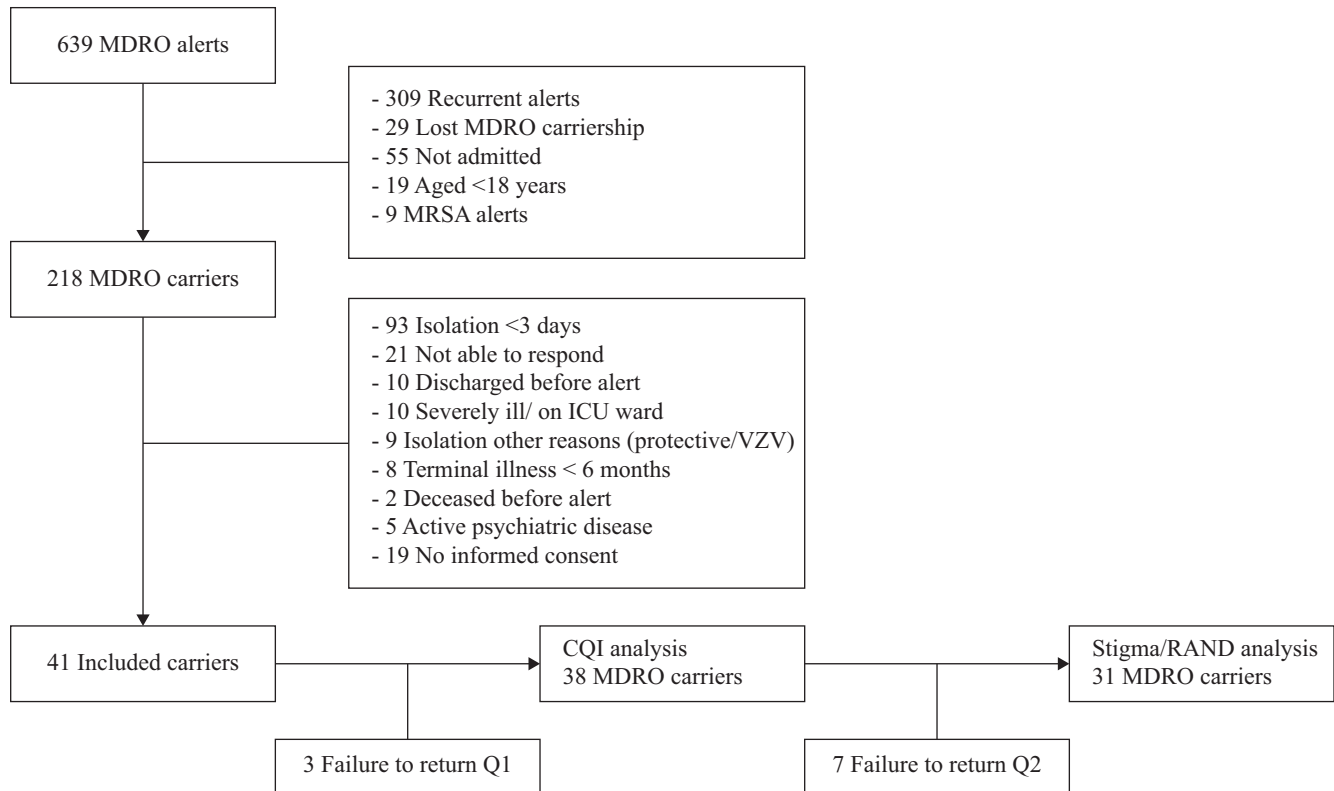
639 MDRO alerts

- 309 Recurrent alerts
- 29 Lost MDRO carriership
- 55 Not admitted
- 19 Aged <18 years
- 9 MRSA alerts

218 MDRO carriers

- 93 Isolation <3 days
- 21 Not able to respond
- 10 Discharged before alert
- 10 Severely ill/ on ICU ward
- 9 Isolation other reasons (protective/VZV)
- 8 Terminal illness < 6 months
- 2 Deceased before alert
- 5 Active psychiatric disease
- 19 No informed consent

41 Included carriers

CQI analysis
38 MDRO carriers

Stigma/RAND analysis
31 MDRO carriers

3 Failure to return Q1

7 Failure to return Q2